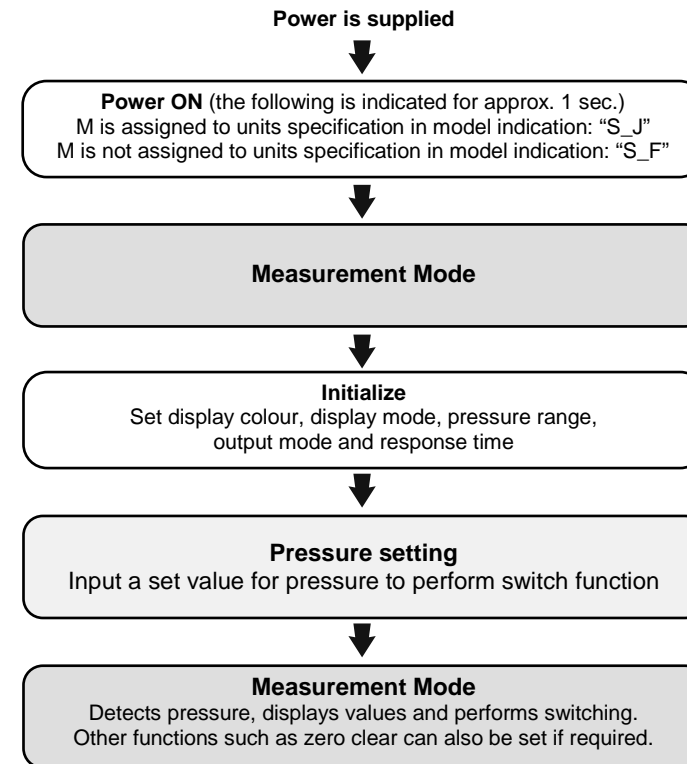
Power is supplied

Power ON (the following is indicated for approx. 1 sec.)
M is assigned to units specification in model indication: "S_J"
M is not assigned to units specification in model indication: "S_F"

Measurement Mode

Initialize
Set display colour, display mode, pressure range, output mode and response time

Pressure setting
Input a set value for pressure to perform switch function

Measurement Mode
Detects pressure, displays values and performs switching.
Other functions such as zero clear can also be set if required.